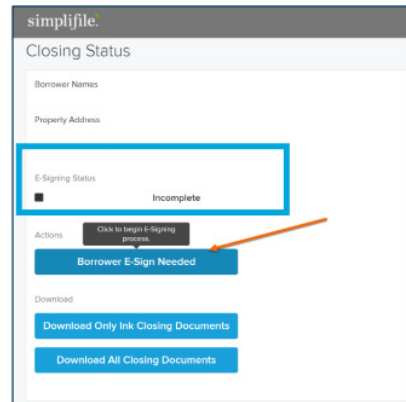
simplifile.

Closing Status

Borrower Names

Property Address

E-Signing Status

Incomplete

Actions

Click to begin E-Signing process.

Borrower E-Sign Needed

Download

Download Only Ink Closing Documents

Download All Closing Documents